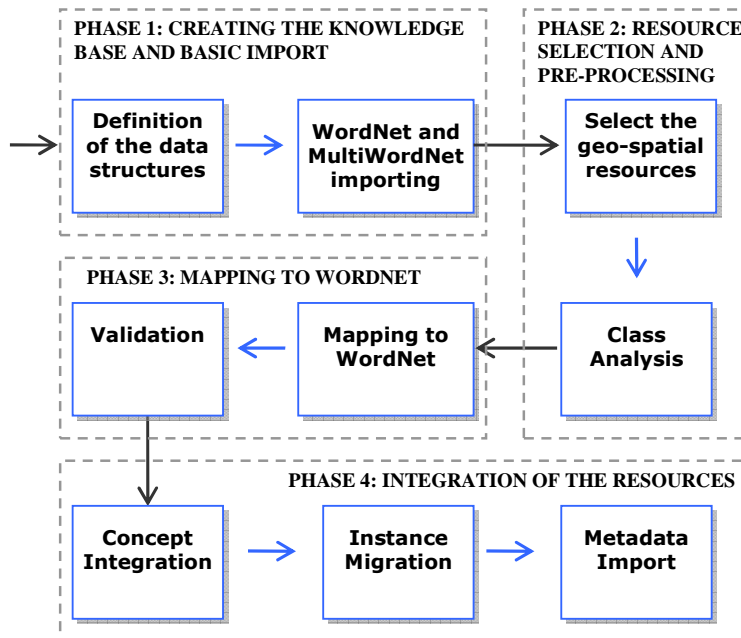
PHASE 1: CREATING THE KNOWLEDGE BASE AND BASIC IMPORT

Definition of the data structures

WordNet and MultiWordNet importing

PHASE 2: RESOURCE SELECTION AND PRE-PROCESSING

Select the geo-spatial resources

Class Analysis

PHASE 3: MAPPING TO WORDNET

Validation

Mapping to WordNet

PHASE 4: INTEGRATION OF THE RESOURCES

Concept Integration

Instance Migration

Metadata Import